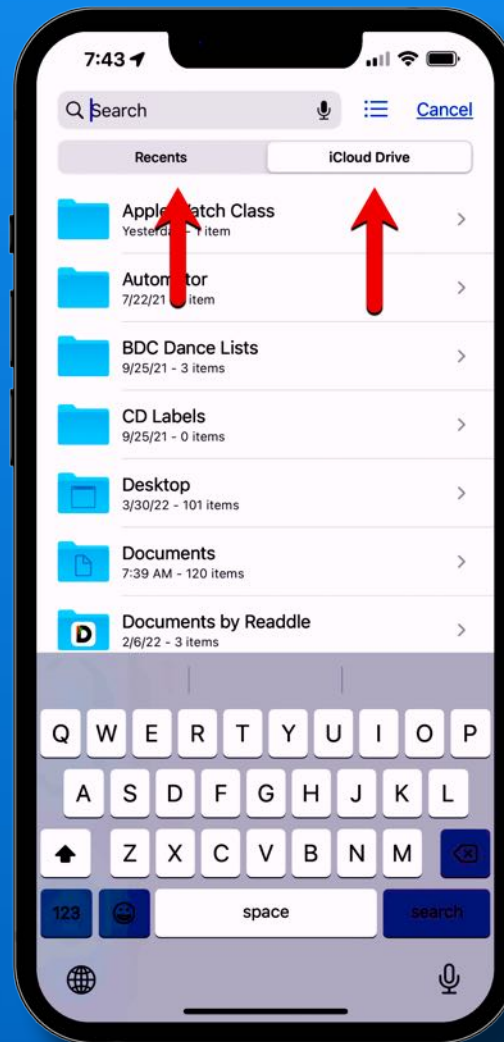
7:43

Search

Cancel

Recents

iCloud Drive

Apple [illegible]atch Class
Yesterd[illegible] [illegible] item

Autom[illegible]tor
7/22/21 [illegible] item

BDC Dance Lists
9/25/21 - 3 items

CD Labels
9/25/21 - 0 items

Desktop
3/30/22 - 101 items

Documents
7:39 AM - 120 items

D

Documents by Readdle
2/6/22 - 3 items

Q W E R T Y U I O P
A S D F G H J K L
Z X C V B N M

123

space

search